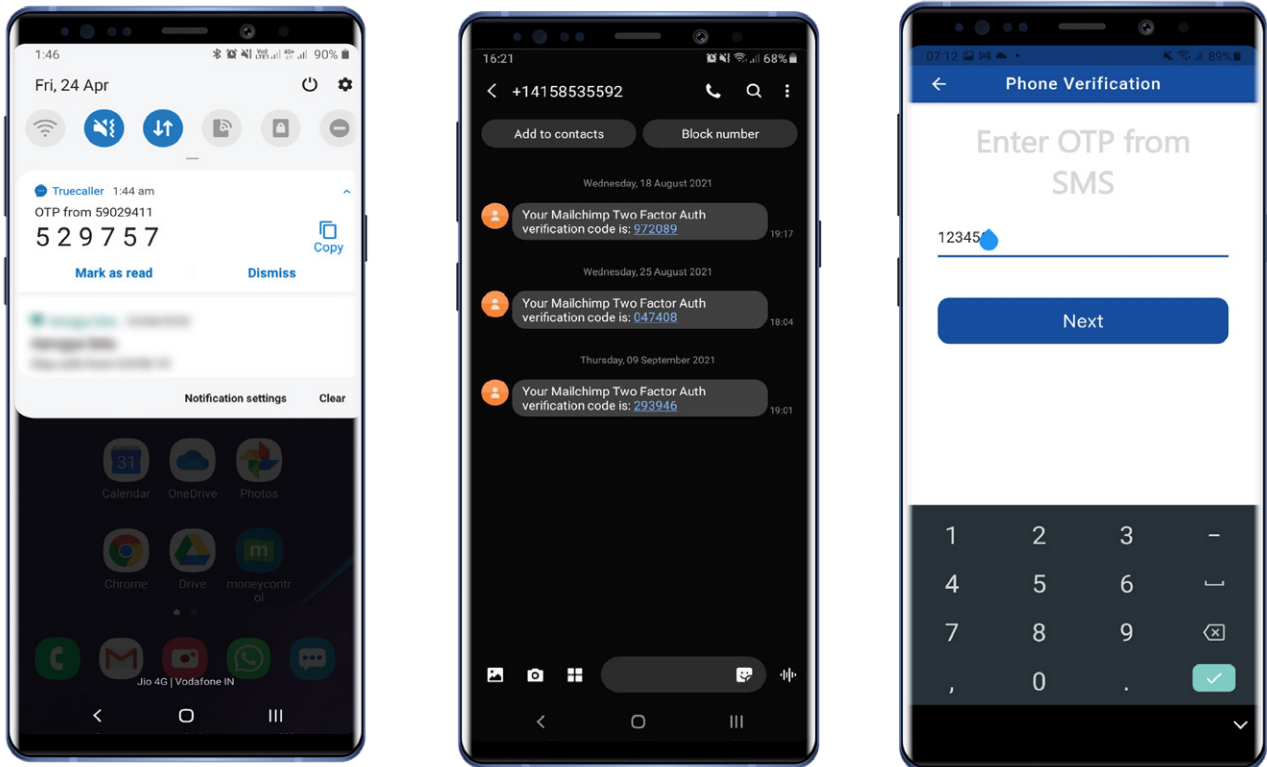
1:46
90%
Fri, 24 Apr

Truecaller 1:44 am
OTP from 59029411
529757
Copy
Mark as read
Dismiss

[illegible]
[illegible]
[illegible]

Notification settings
Clear

Calendar
OneDrive
Photos
Chrome
Drive
moneycontrol

Jio 4G | Vodafone IN

16:21
68%
+14158535592
Add to contacts
Block number

Wednesday, 18 August 2021
Your Mailchimp Two Factor Auth verification code is: 972089
19:17

Wednesday, 25 August 2021
Your Mailchimp Two Factor Auth verification code is: 047408
18:04

Thursday, 09 September 2021
Your Mailchimp Two Factor Auth verification code is: 293946
19:01

07:12
89%
Phone Verification
Enter OTP from SMS
12345
Next

1
2
3
−
4
5
6
7
8
9
,
0
.